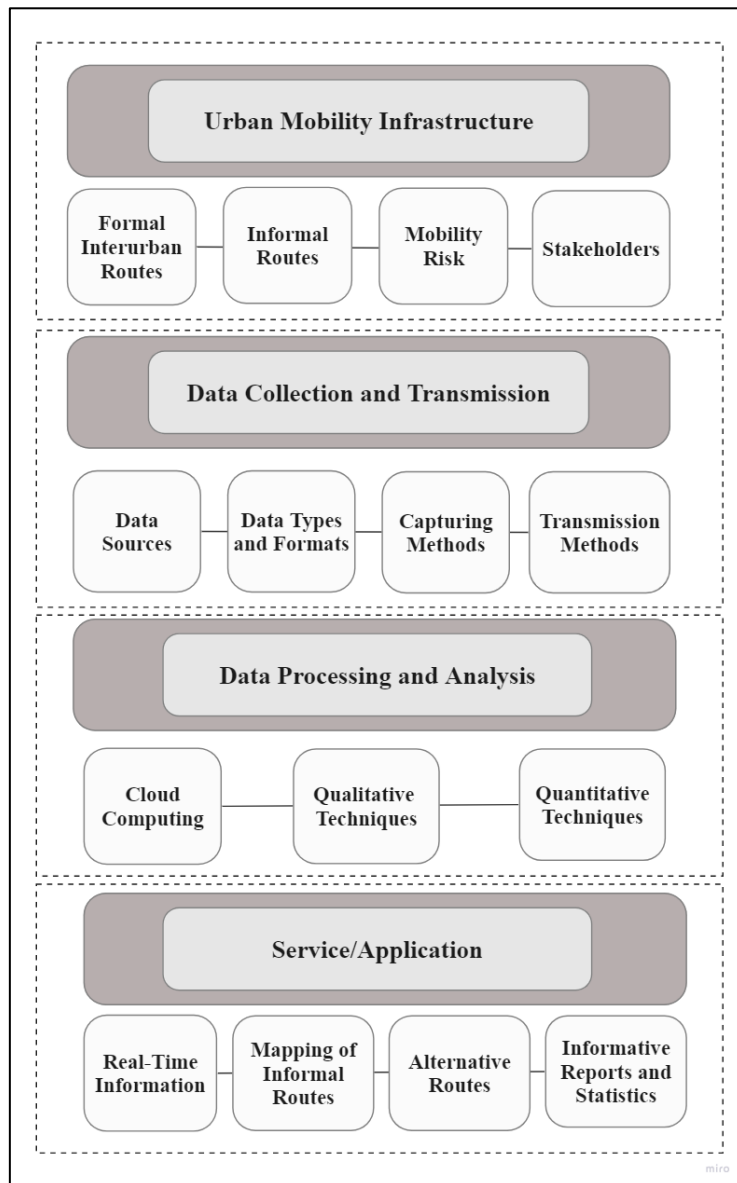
Urban Mobility Infrastructure

Formal Interurban Routes

Informal Routes

Mobility Risk

Stakeholders

Data Collection and Transmission

Data Sources

Data Types and Formats

Capturing Methods

Transmission Methods

Data Processing and Analysis

Cloud Computing

Qualitative Techniques

Quantitative Techniques

Service/Application

Real-Time Information

Mapping of Informal Routes

Alternative Routes

Informative Reports and Statistics

miro